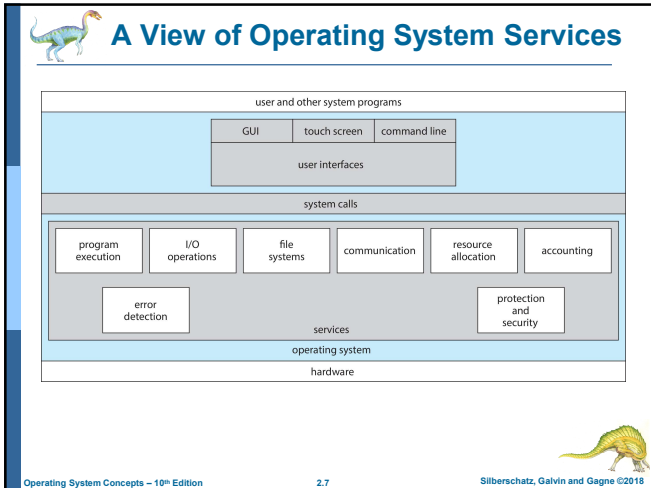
A View of Operating System Services

user and other system programs

GUI

touch screen

command line

user interfaces

system calls

program execution

I/O operations

file systems

communication

resource allocation

accounting

error detection

protection and security

services

operating system

hardware

Operating System Concepts – 10th Edition

2.7

Silberschatz, Galvin and Gagne ©2018